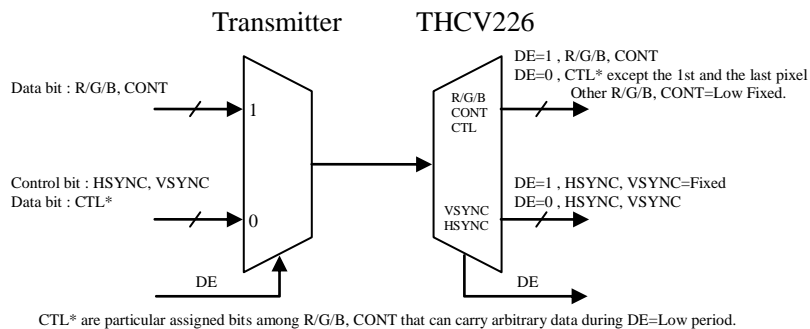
Transmitter THCV226

Data bit : R/G/B, CONT

1

Control bit : HSYNC, VSYNC
Data bit : CTL*

0

DE

R/G/B
CONT
CTL

VSYNC
HSYNC

DE=1 , R/G/B, CONT
DE=0 , CTL* except the 1st and the last pixel
Other R/G/B, CONT=Low Fixed.

DE=1 , HSYNC, VSYNC=Fixed
DE=0 , HSYNC, VSYNC

DE

CTL* are particular assigned bits among R/G/B, CONT that can carry arbitrary data during DE=Low period.